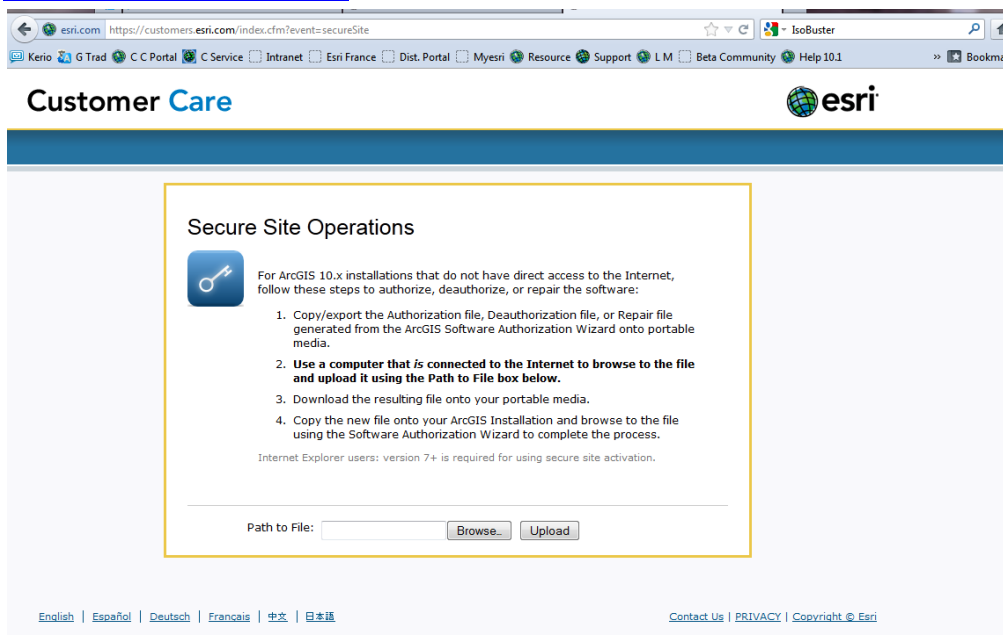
esri.com https://customers.esri.com/index.cfm?event=secureSite

IsoBuster

Kerio G Trad C C Portal C Service Intranet Esri France Dist. Portal Myesri Resource Support L M Beta Community Help 10.1 » Bookma

Customer Care

esri

Secure Site Operations

For ArcGIS 10.x installations that do not have direct access to the Internet, follow these steps to authorize, deauthorize, or repair the software:

1. Copy/export the Authorization file, Deauthorization file, or Repair file generated from the ArcGIS Software Authorization Wizard onto portable media.

2. Use a computer that *is* connected to the Internet to browse to the file and upload it using the Path to File box below.

3. Download the resulting file onto your portable media.

4. Copy the new file onto your ArcGIS Installation and browse to the file using the Software Authorization Wizard to complete the process.

Internet Explorer users: version 7+ is required for using secure site activation.

Path to File: Browse... Upload

English | Español | Deutsch | Français | 中文 | 日本語

Contact Us | PRIVACY | Copyright © Esri